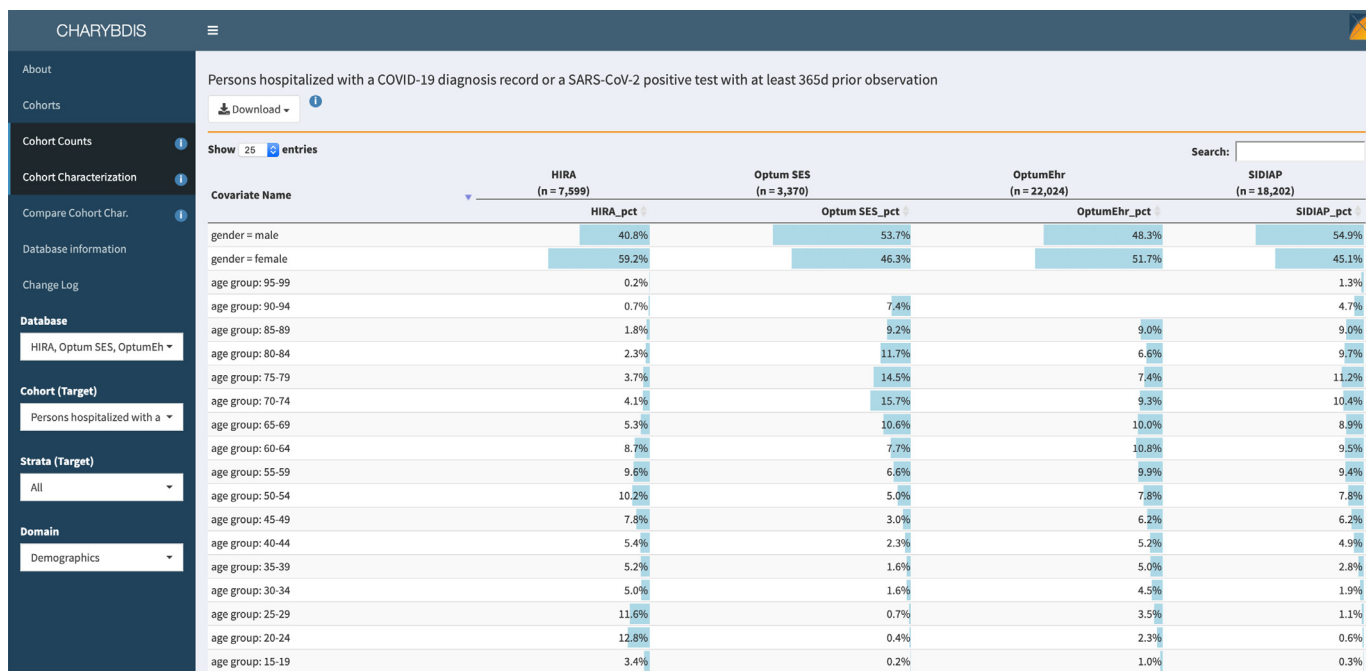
CHARYBDIS

About
Cohorts
Cohort Counts
Cohort Characterization
Compare Cohort Char.
Database information
Change Log

Database
HIRA, Optum SES, OptumEh

Cohort (Target)
Persons hospitalized with a

Strata (Target)
All

Domain
Demographics

Persons hospitalized with a COVID-19 diagnosis record or a SARS-CoV-2 positive test with at least 365d prior observation

Download

Show 25 entries

Search:

| Covariate Name | HIRA (n = 7,599) HIRA_pct | Optum SES (n = 3,370) Optum SES_pct | OptumEhr (n = 22,024) OptumEhr_pct | SIDIAP (n = 18,202) SIDIAP_pct |
|---|---|---|---|---|
| gender = male | 40.8% | 53.7% | 48.3% | 54.9% |
| gender = female | 59.2% | 46.3% | 51.7% | 45.1% |
| age group: 95-99 | 0.2% | | | 1.3% |
| age group: 90-94 | 0.7% | 7.4% | | 4.7% |
| age group: 85-89 | 1.8% | 9.2% | 9.0% | 9.0% |
| age group: 80-84 | 2.3% | 11.7% | 6.6% | 9.7% |
| age group: 75-79 | 3.7% | 14.5% | 7.4% | 11.2% |
| age group: 70-74 | 4.1% | 15.7% | 9.3% | 10.4% |
| age group: 65-69 | 5.3% | 10.6% | 10.0% | 8.9% |
| age group: 60-64 | 8.7% | 7.7% | 10.8% | 9.5% |
| age group: 55-59 | 9.6% | 6.6% | 9.9% | 9.4% |
| age group: 50-54 | 10.2% | 5.0% | 7.8% | 7.8% |
| age group: 45-49 | 7.8% | 3.0% | 6.2% | 6.2% |
| age group: 40-44 | 5.4% | 2.3% | 5.2% | 4.9% |
| age group: 35-39 | 5.2% | 1.6% | 5.0% | 2.8% |
| age group: 30-34 | 5.0% | 1.6% | 4.5% | 1.9% |
| age group: 25-29 | 11.6% | 0.7% | 3.5% | 1.1% |
| age group: 20-24 | 12.8% | 0.4% | 2.3% | 0.6% |
| age group: 15-19 | 3.4% | 0.2% | 1.0% | 0.3% |